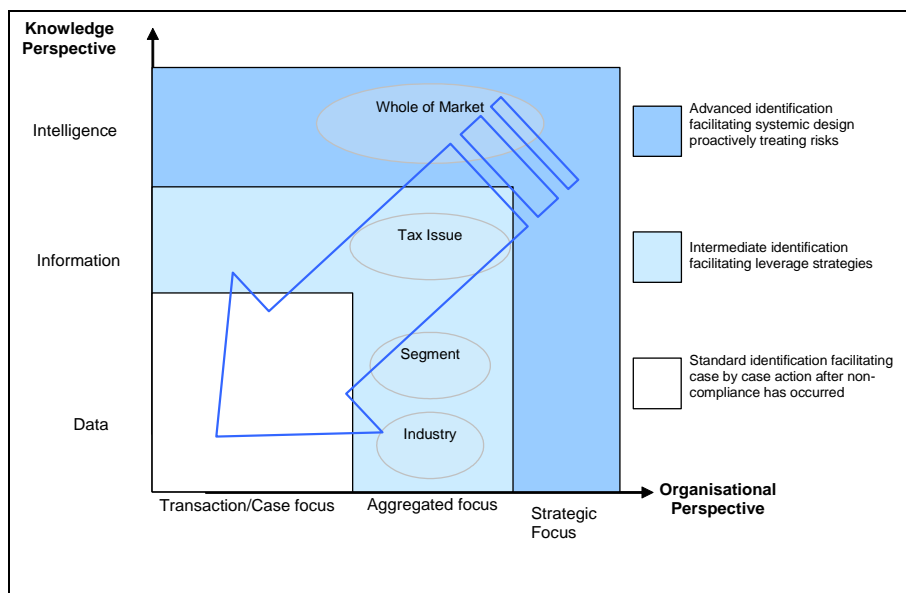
Knowledge Perspective

Intelligence

Information

Data

Whole of Market

Tax Issue

Segment

Industry

Transaction/Case focus

Aggregated focus

Strategic Focus

Organisational Perspective

Advanced identification facilitating systemic design proactively treating risks

Intermediate identification facilitating leverage strategies

Standard identification facilitating case by case action after non-compliance has occurred